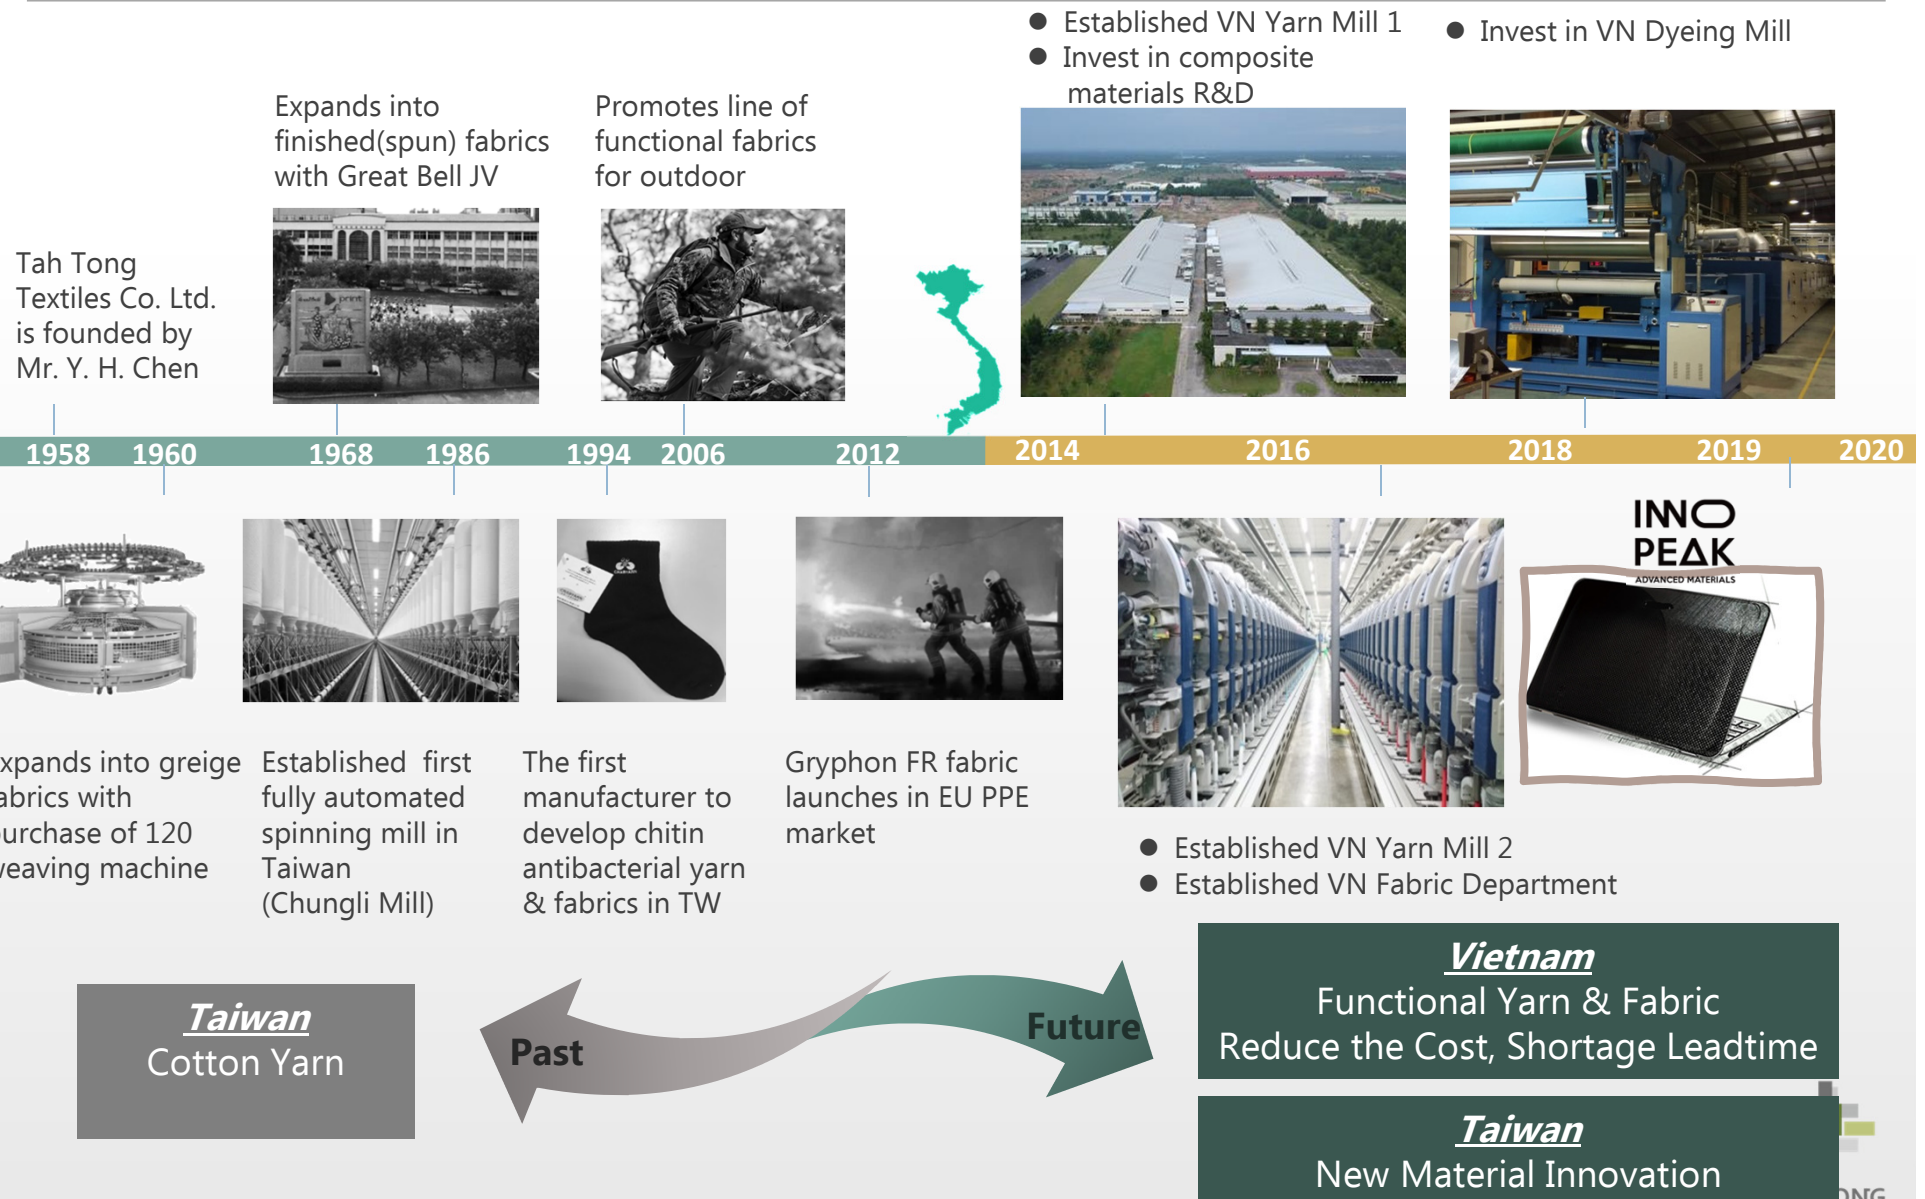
● Established VN Yarn Mill 1
● Invest in composite materials R&D

● Invest in VN Dyeing Mill

Expands into finished(spun) fabrics with Great Bell JV

Promotes line of functional fabrics for outdoor

Tah Tong Textiles Co. Ltd. is founded by Mr. Y. H. Chen

1958 1960 1968 1986 1994 2006 2012 2014 2016 2018 2019 2020

INNO PEAK
ADVANCED MATERIALS

xpands into greige abrics with urchase of 120 eaving machine

Established first fully automated spinning mill in Taiwan (Chungli Mill)

The first manufacturer to develop chitin antibacterial yarn & fabrics in TW

Gryphon FR fabric launches in EU PPE market

● Established VN Yarn Mill 2
● Established VN Fabric Department

Vietnam
Functional Yarn & Fabric
Reduce the Cost, Shortage Leadtime

Taiwan
Cotton Yarn

Past

Future

Taiwan
New Material Innovation

ONG